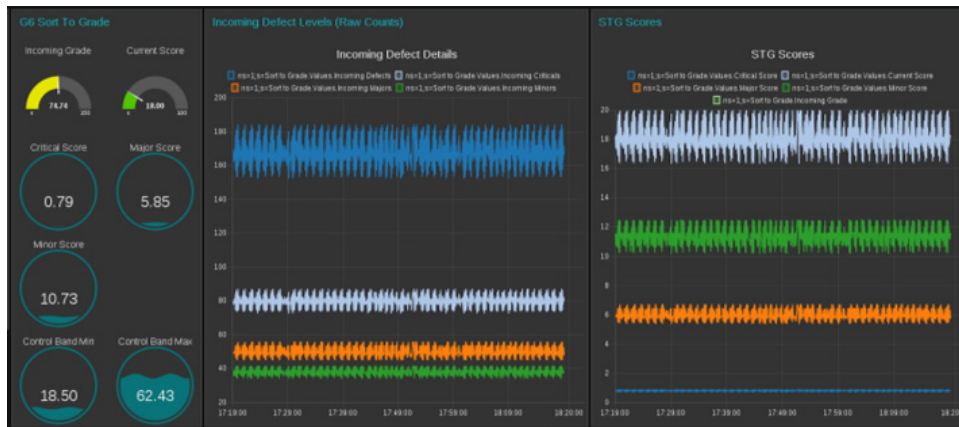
G6 Sort To Grade

Incoming Grade

74.74

Current Score

18.00

Critical Score

0.79

Major Score

5.85

Minor Score

10.73

Control Band Min

18.50

Control Band Max

62.43

Incoming Defect Levels (Raw Counts)

Incoming Defect Details

ns=1;s=Sort to Grade.Values.Incoming Defects
ns=1;s=Sort to Grade.Values.Incoming Criticals
ns=1;s=Sort to Grade.Values.Incoming Majors
ns=1;s=Sort to Grade.Values.Incoming Minors

200
180
160
140
120
100
80
60
40
20

17:19:00
17:29:00
17:39:00
17:49:00
17:59:00
18:09:00
18:20:00

STG Scores

STG Scores

ns=1;s=Sort to Grade.Values.Critical Score
ns=1;s=Sort to Grade.Values.Current Score
ns=1;s=Sort to Grade.Values.Major Score
ns=1;s=Sort to Grade.Values.Minor Score
ns=1;s=Sort to Grade.Incoming Grade

20
18
16
14
12
10
8
6
4
2
0

17:19:00
17:29:00
17:39:00
17:49:00
17:59:00
18:09:00
18:20